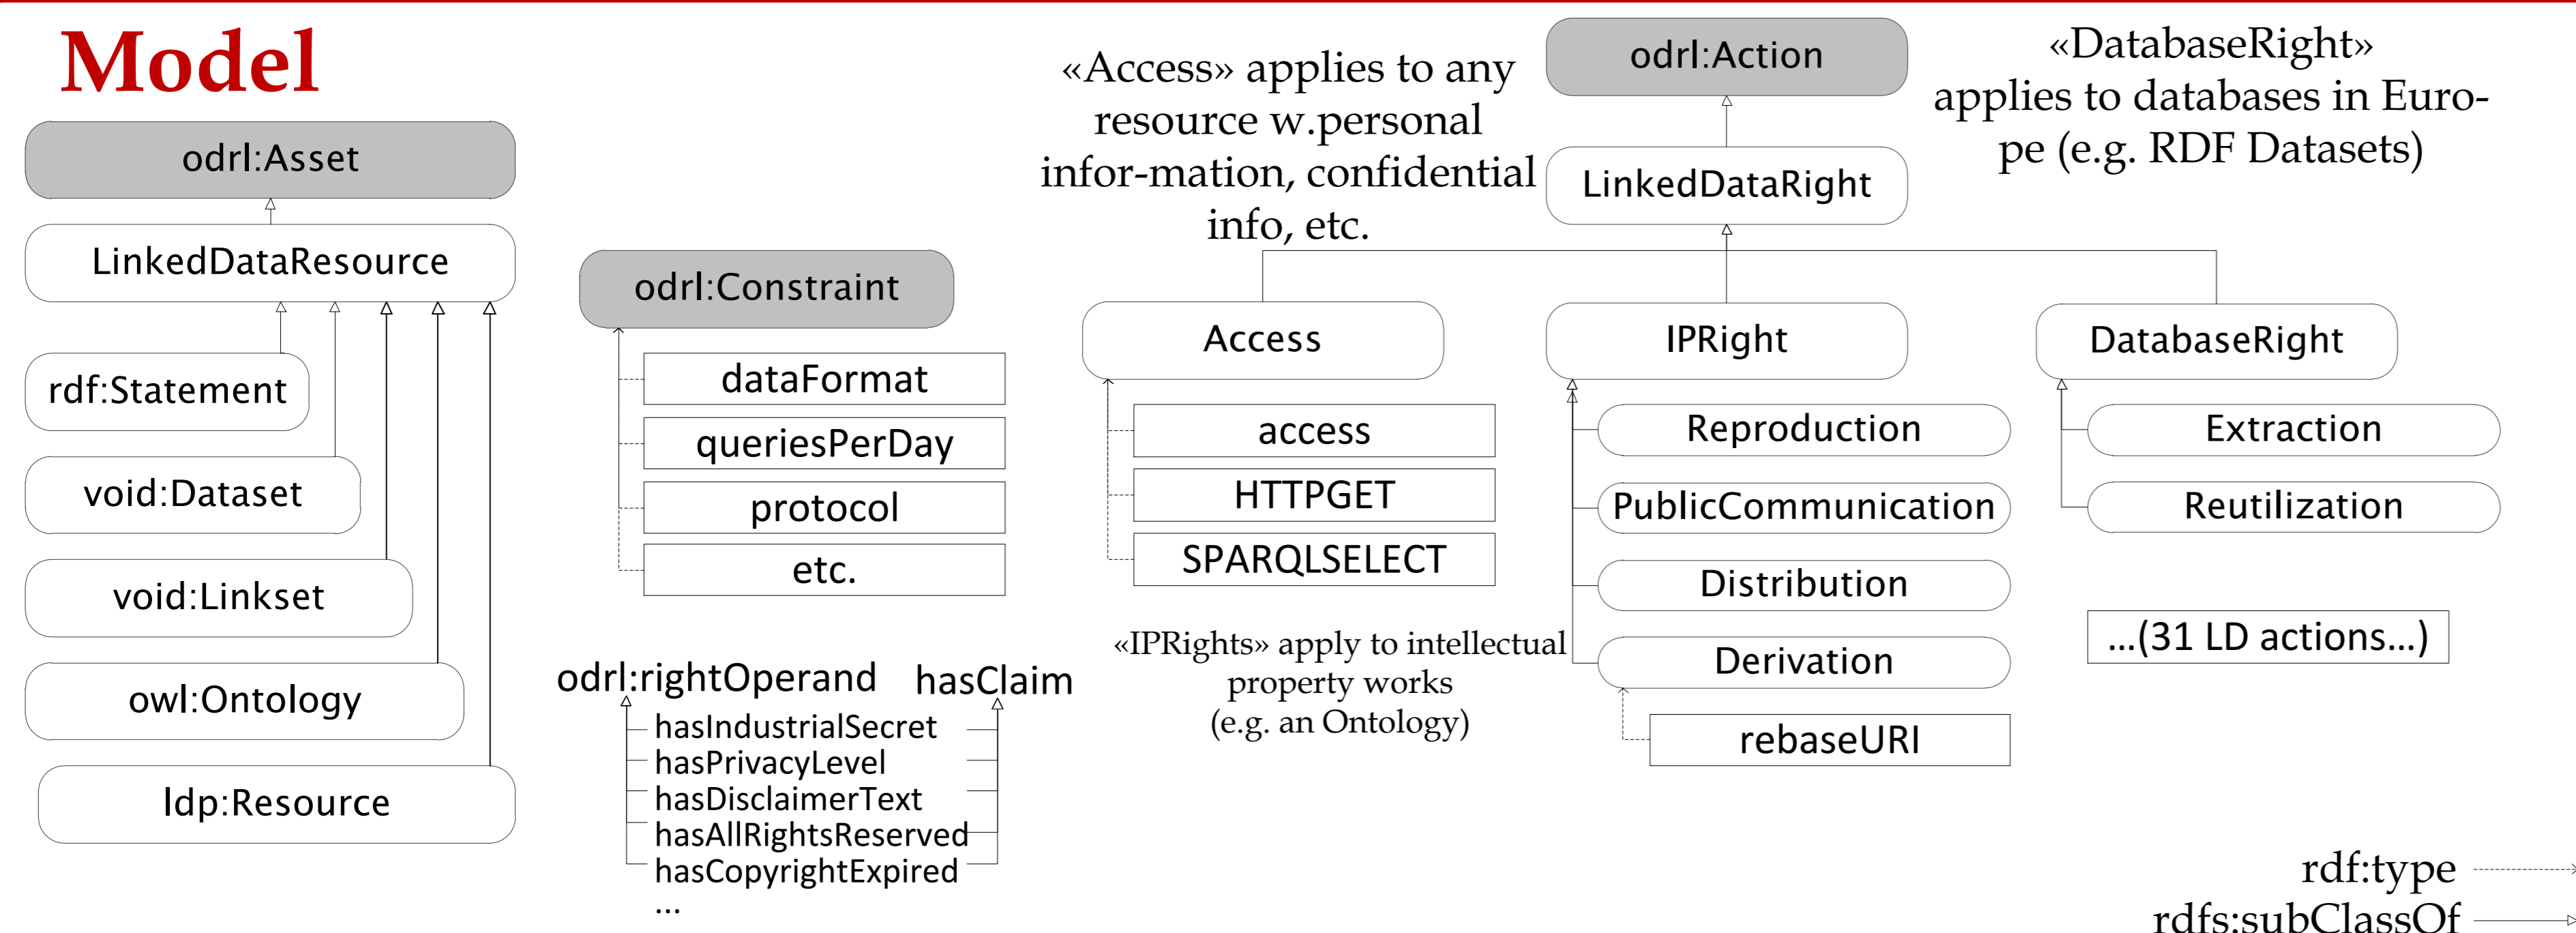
Model

odrl:Asset

LinkedDataResource

rdf:Statement

void:Dataset

void:Linkset

owl:Ontology

ldp:Resource

odrl:Constraint

dataFormat

queriesPerDay

protocol

etc.

odrl:rightOperand hasClaim

hasIndustrialSecret
hasPrivacyLevel
hasDisclaimerText
hasAllRightsReserved
hasCopyrightExpired
...

«Access» applies to any resource w.personal infor-mation, confidential info, etc.

odrl:Action

LinkedDataRight

«DatabaseRight» applies to databases in Euro-pe (e.g. RDF Datasets)

Access

access

HTTPGET

SPARQLSELECT

IPRight

Reproduction

PublicCommunication

Distribution

Derivation

rebaseURI

DatabaseRight

Extraction

Reutilization

...(31 LD actions...)

«IPRights» apply to intellectual property works (e.g. an Ontology)

rdf:type

rdfs:subClassOf